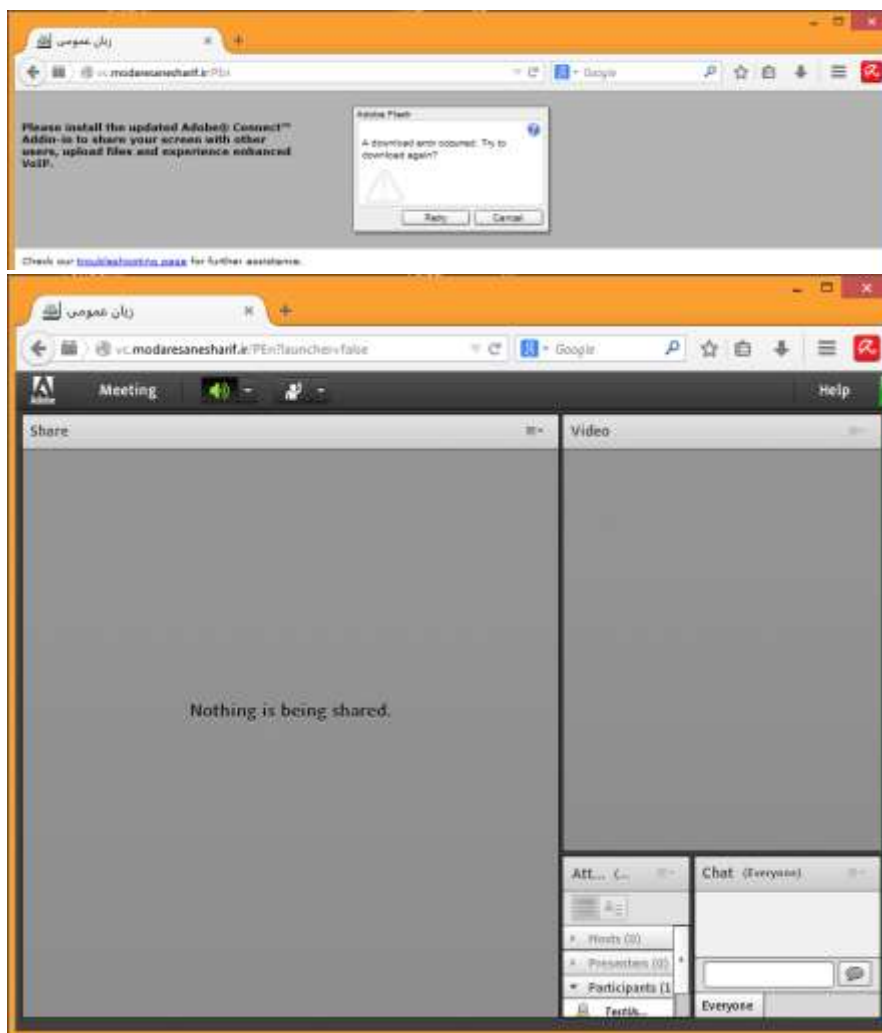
زبان عمومی

vc.modaresanesharif.ir/PBn

Google

Please install the updated Adobe® Connect™ Add-in to share your screen with other users, upload files and experience enhanced VoIP.

Adobe Flash

A download error occurred. Try to download again?

Retry Cancel

Check our troubleshooting page for further assistance.

زبان عمومی

vc.modaresanesharif.ir/PEn?launcher=false

Google

Adobe

Meeting

Help

Share

Video

Nothing is being shared.

Att...

Chat (Everyone)

Hosts (0)

Presenters (0)

Participants (1

Textis...

Everyone